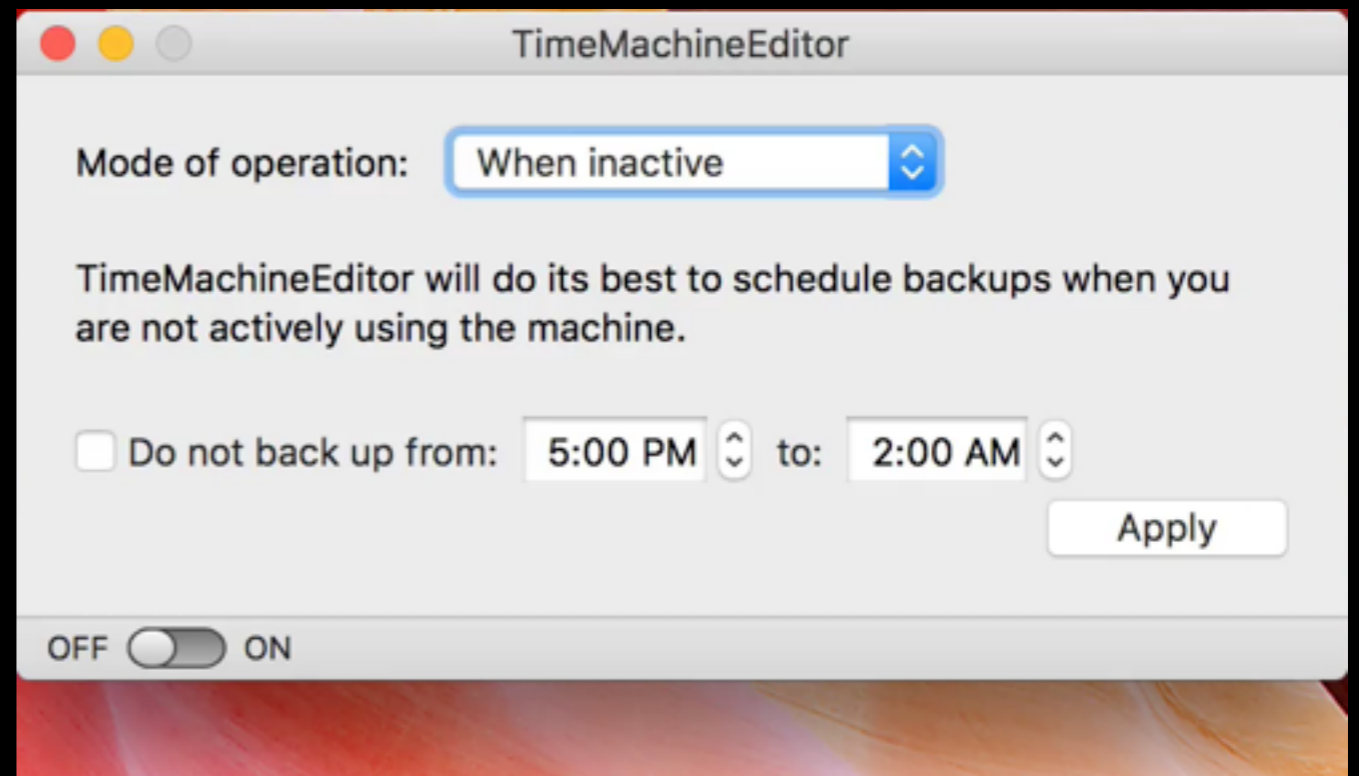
TimeMachineEditor

Mode of operation: When inactive

TimeMachineEditor will do its best to schedule backups when you are not actively using the machine.

Do not back up from: 5:00 PM to: 2:00 AM

Apply

OFF ON